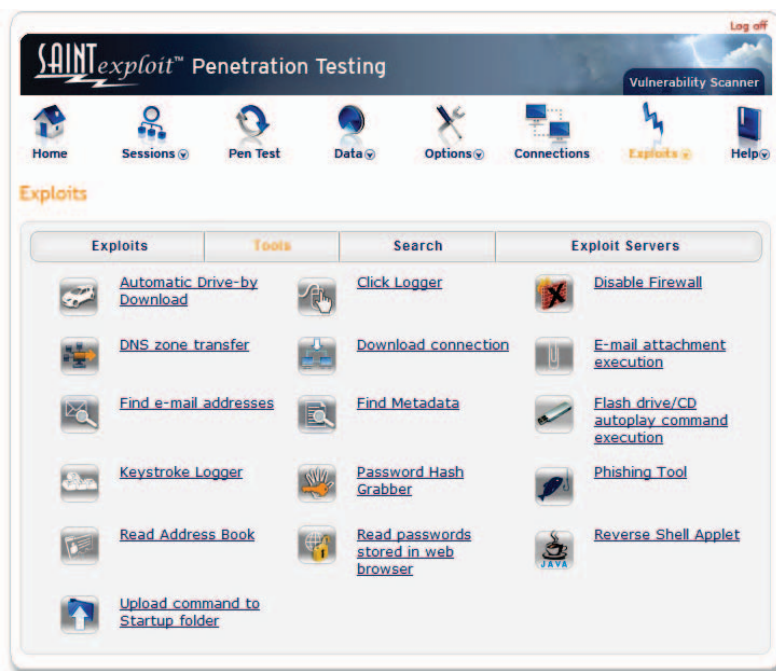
Log off

SAINTexploit™ Penetration Testing

Vulnerability Scanner

Home Sessions Pen Test Data Options Connections Exploits Help

Exploits

| Exploits | Tools | Search | Exploit Servers |
|---|---|---|---|

Automatic Drive-by Download
Click Logger
Disable Firewall
DNS zone transfer
Download connection
E-mail attachment execution
Find e-mail addresses
Find Metadata
Flash drive/CD autoplay command execution
Keystroke Logger
Password Hash Grabber
Phishing Tool
Read Address Book
Read passwords stored in web browser
Reverse Shell Applet
JAVA
Upload command to Startup folder